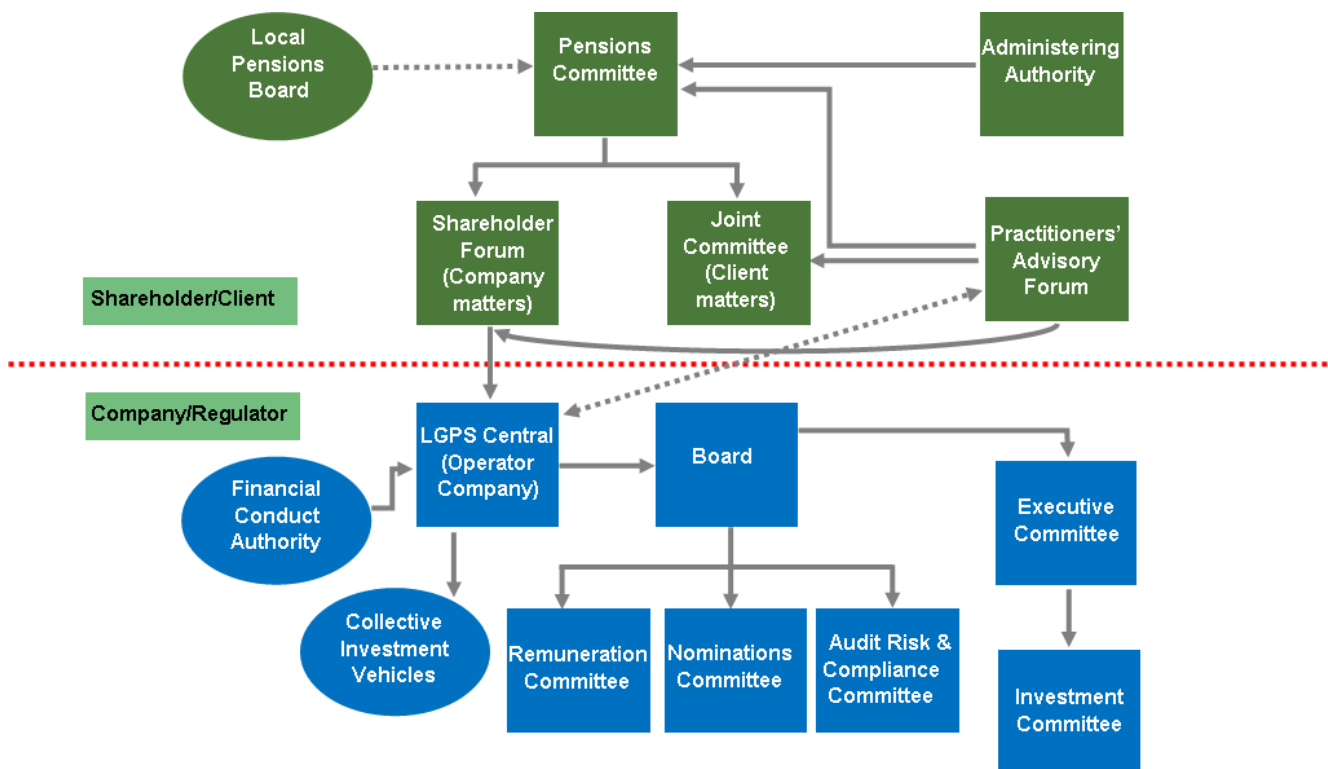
Local Pensions Board

Pensions Committee

Administering Authority

Shareholder Forum (Company matters)

Joint Committee (Client matters)

Practitioners' Advisory Forum

Shareholder/Client

Company/Regulator

LGPS Central (Operator Company)

Board

Executive Committee

Financial Conduct Authority

Collective Investment Vehicles

Remuneration Committee

Nominations Committee

Audit Risk & Compliance Committee

Investment Committee